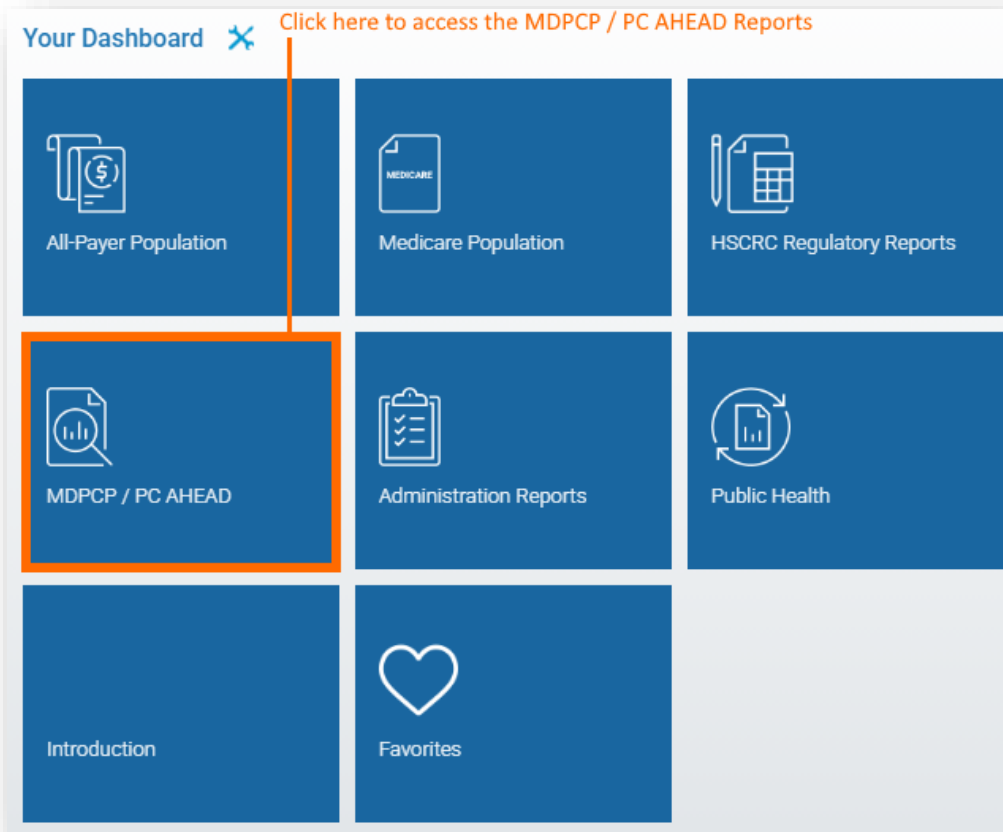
Your Dashboard

Click here to access the MDPCP / PC AHEAD Reports

All-Payer Population

MEDICARE

Medicare Population

HSCRC Regulatory Reports

MDPCP / PC AHEAD

Administration Reports

Public Health

Introduction

Favorites